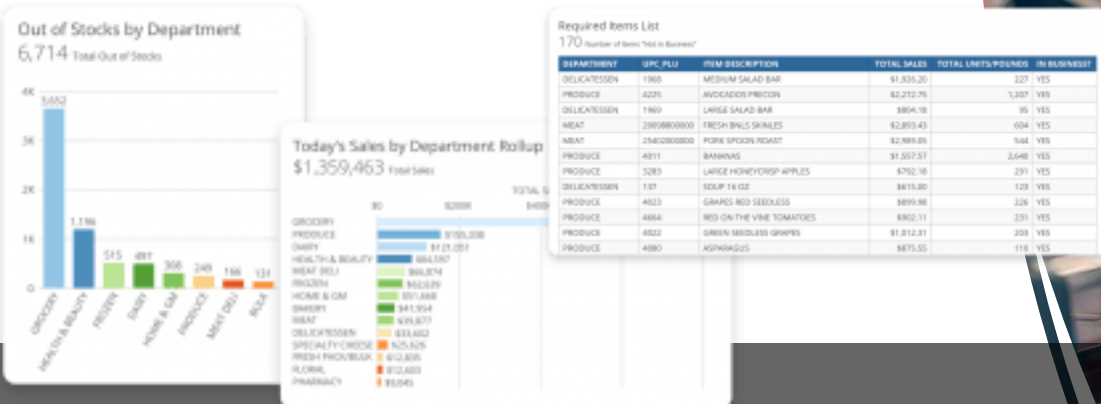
Out of Stocks by Department
6,714 Total Out of Stocks

4K
3K
2K
1K
0

3,682
1,196
515
497
300
249
166
131

GROCERY
HEALTH & BEAUTY
FROZEN
DAIRY
HOME & GM
PRODUCE
MEAT DELI
BULK

Today's Sales by Department Rollup
$1,359,463 Total Sales

$0
$200K
$400K
TOTAL S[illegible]

GROCERY
PRODUCE $105,308
DAIRY $121,051
HEALTH & BEAUTY $84,597
MEAT DELI $66,874
FROZEN $62,639
HOME & GM $51,668
BAKERY $41,954
MEAT $39,877
DELICATESSEN $33,602
SPECIALTY CHEESE $25,626
FRESH PROD/BULK $12,835
FLORAL $12,603
PHARMACY $9,045

Required Items List
170 Number of Items "Not in Business"

| DEPARTMENT | UPC_PLU | ITEM DESCRIPTION | TOTAL SALES | TOTAL UNITS/POUNDS | IN BUSINESS? |
|---|---|---|---|---|---|
| DELICATESSEN | 1968 | MEDIUM SALAD BAR | $1,926.20 | 227 | YES |
| PRODUCE | 4225 | AVOCADOS PRECON | $2,272.75 | 1,337 | YES |
| DELICATESSEN | 1969 | LARGE SALAD BAR | $804.18 | 95 | YES |
| MEAT | 20098800000 | FRESH BNLS SKINLES | $2,893.43 | 604 | YES |
| MEAT | 29402800000 | PORK SPOON ROAST | $2,989.85 | 544 | YES |
| PRODUCE | 4011 | BANANAS | $1,557.57 | 2,648 | YES |
| PRODUCE | 3283 | LARGE HONEYCRISP APPLES | $792.18 | 291 | YES |
| DELICATESSEN | 137 | SOUP 16 OZ | $615.80 | 123 | YES |
| PRODUCE | 4023 | GRAPES RED SEEDLESS | $899.98 | 226 | YES |
| PRODUCE | 4664 | RED ON THE VINE TOMATOES | $902.11 | 231 | YES |
| PRODUCE | 4022 | GREEN SEEDLESS GRAPES | $1,012.31 | 203 | YES |
| PRODUCE | 4080 | ASPARAGUS | $875.55 | 118 | YES |